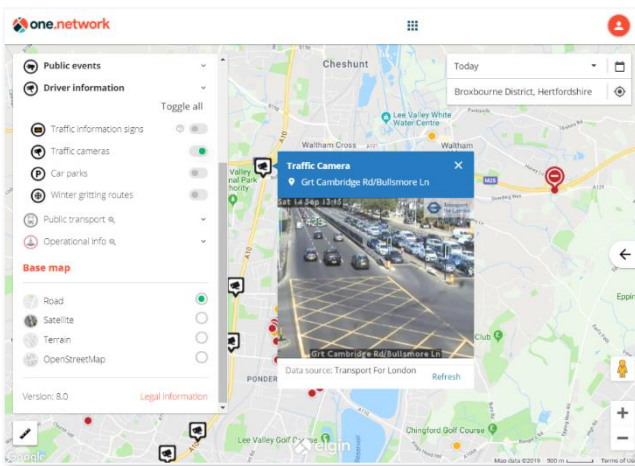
one.network

Public events
Driver information
Toggle all
Traffic information signs
Traffic cameras
Car parks
Winter gritting routes
Public transport
Operational info
Base map
Road
Satellite
Terrain
OpenStreetMap
Version: 8.0
Legal information

Cheshunt
Today
Broxbourne District, Hertfordshire
Lee Valley White Water Centre
Waltham Cross
Valley
Traffic Camera
Grt Cambridge Rd/Bullsmore Ln
Sat 14 Sep 13:45
Grt Cambridge Rd/Bullsmore Ln
Data source: Transport For London
Refresh
M25
A10
Club
Epping
PONDER
Lee Valley Golf Course
Chingford Golf Course
elgin
Google
Map data ©2019 500 m Terms of Use